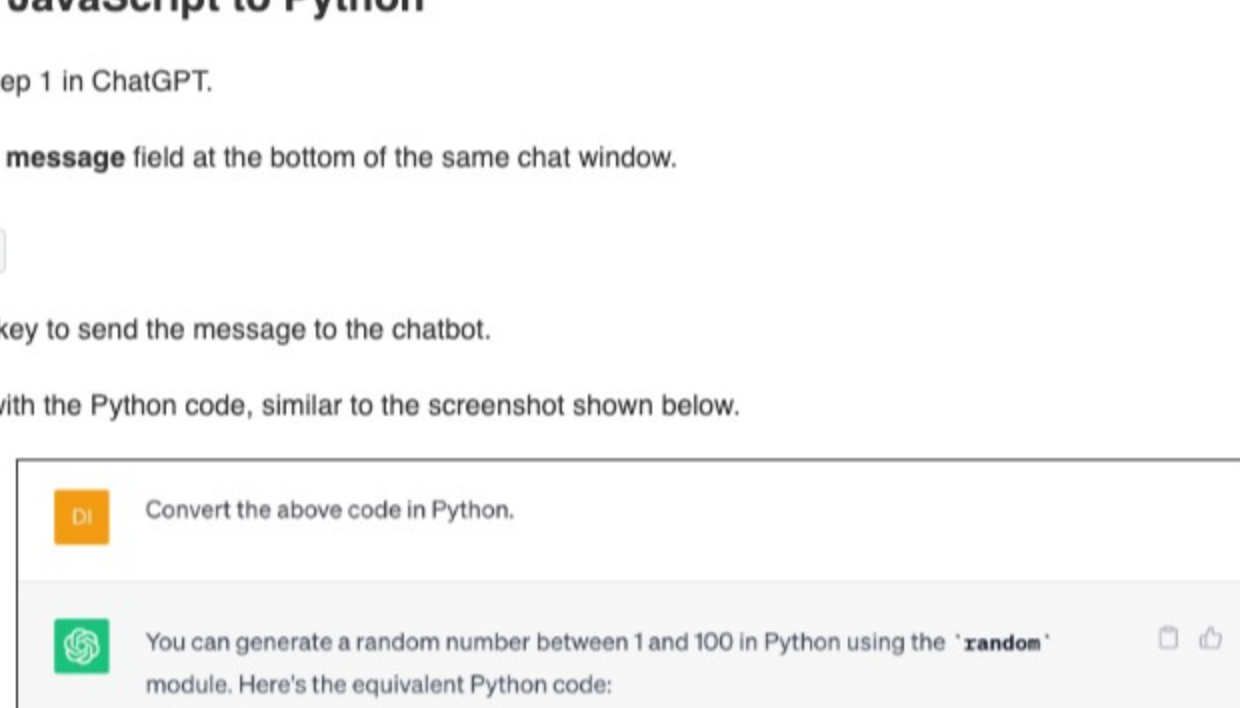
JavaScript to Python

ep 1 in ChatGPT.

message field at the bottom of the same chat window.

key to send the message to the chatbot.

with the Python code, similar to the screenshot shown below.

DI

Convert the above code in Python.

You can generate a random number between 1 and 100 in Python using the `random` module. Here's the equivalent Python code: